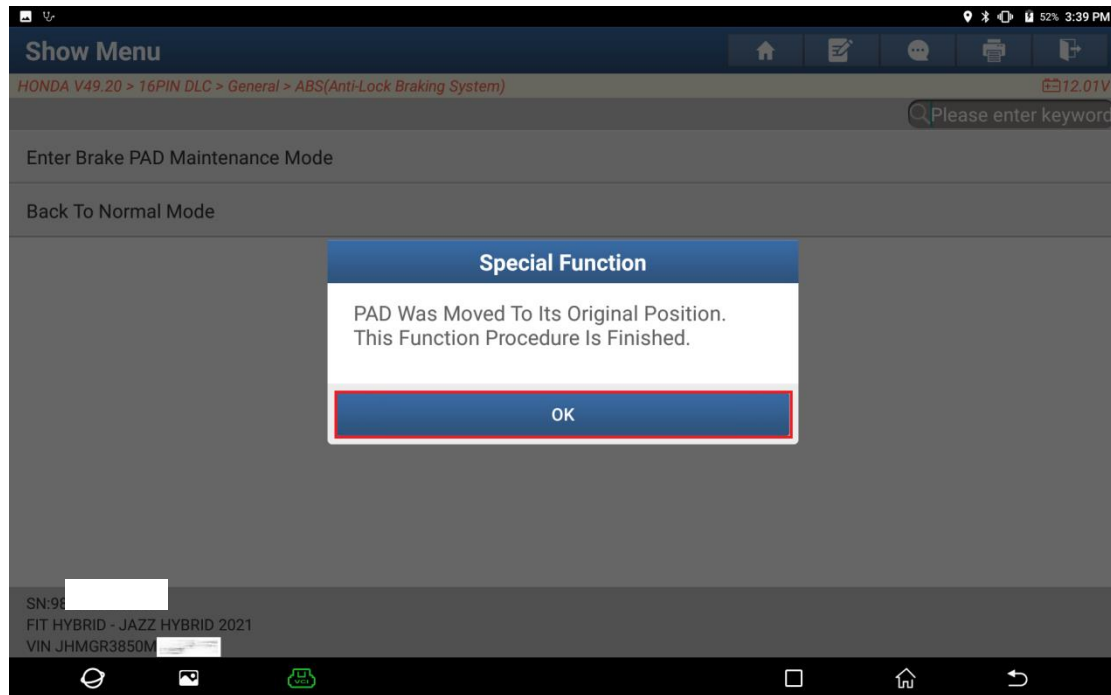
52% 3:39 PM

Show Menu

HONDA V49.20 > 16PIN DLC > General > ABS(Anti-Lock Braking System)

12.01V

Please enter keyword

Enter Brake PAD Maintenance Mode

Back To Normal Mode

Special Function

PAD Was Moved To Its Original Position.
This Function Procedure Is Finished.

OK

SN:9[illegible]
FIT HYBRID - JAZZ HYBRID 2021
VIN JHMGR3850M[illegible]

VCI